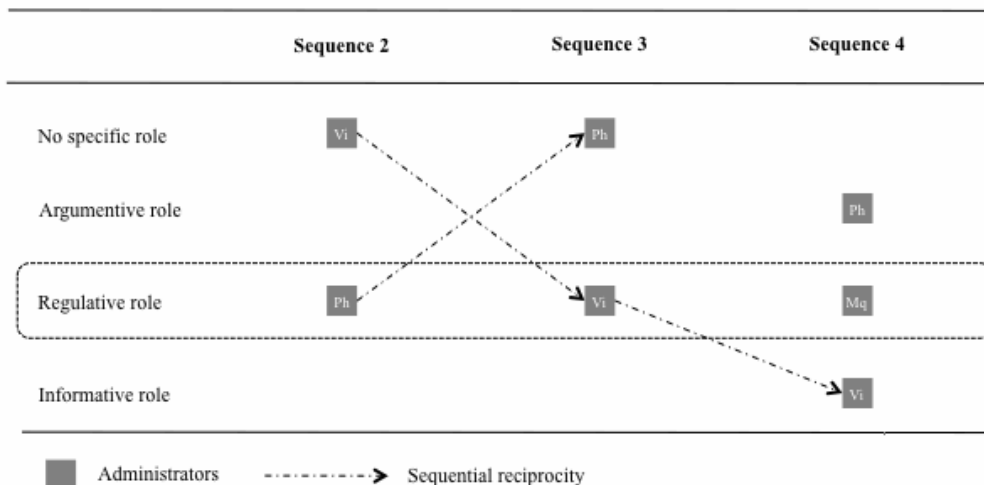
| | Sequence 2 | Sequence 3 | Sequence 4 |
|---|---|---|---|
| No specific role | Vi | Ph | |
| Argumentive role | | | Ph |
| Regulative role | Ph | Vi | Mq |
| Informative role | | | Vi |

Administrators

Sequential reciprocity